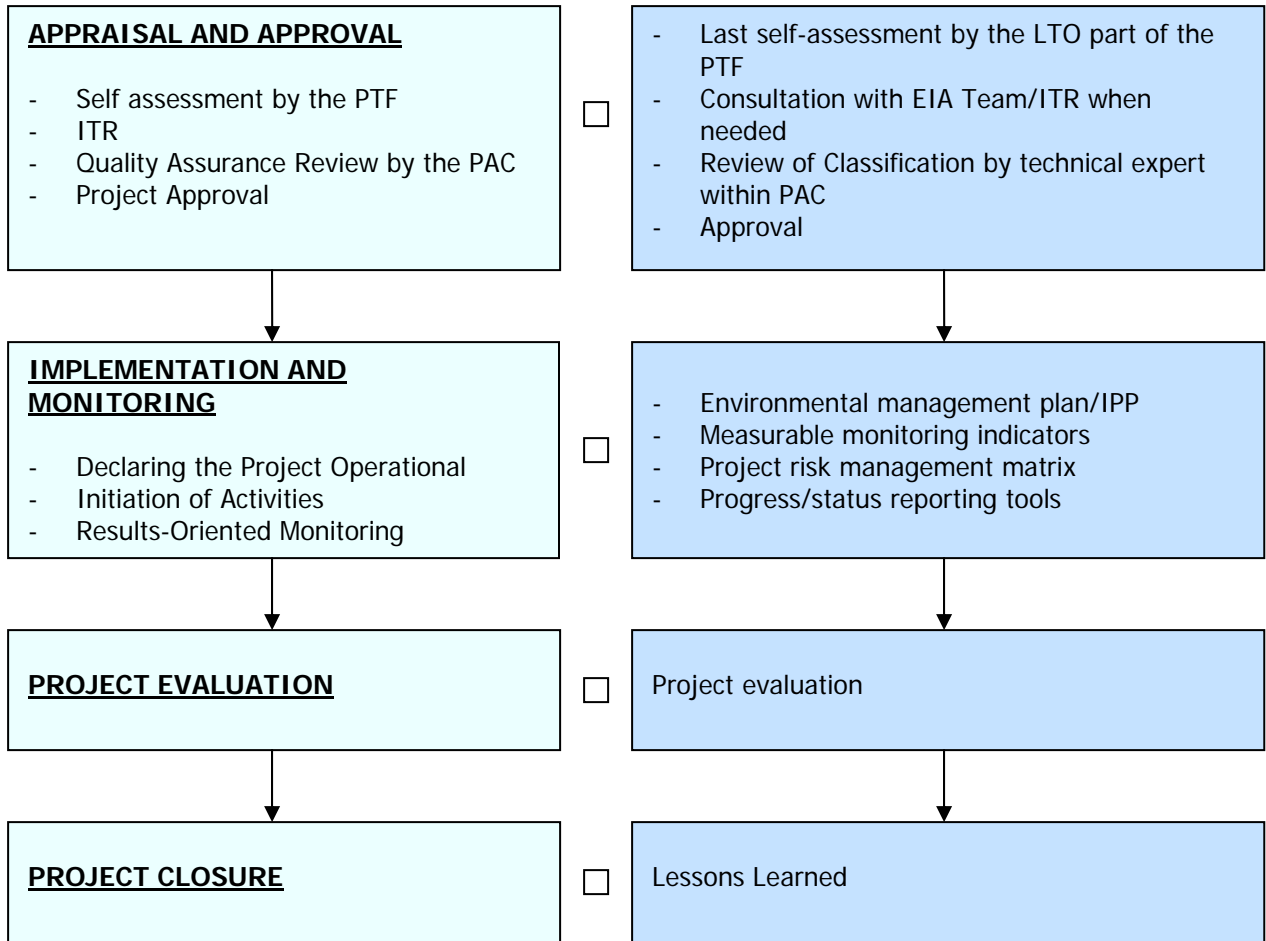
**APPRAISAL AND APPROVAL**

- Self assessment by the PTF
- ITR
- Quality Assurance Review by the PAC
- Project Approval

- Last self-assessment by the LTO part of the PTF
- Consultation with EIA Team/ITR when needed
- Review of Classification by technical expert within PAC
- Approval

**IMPLEMENTATION AND MONITORING**

- Declaring the Project Operational
- Initiation of Activities
- Results-Oriented Monitoring

- Environmental management plan/IPP
- Measurable monitoring indicators
- Project risk management matrix
- Progress/status reporting tools

**PROJECT EVALUATION**

Project evaluation

**PROJECT CLOSURE**

Lessons Learned